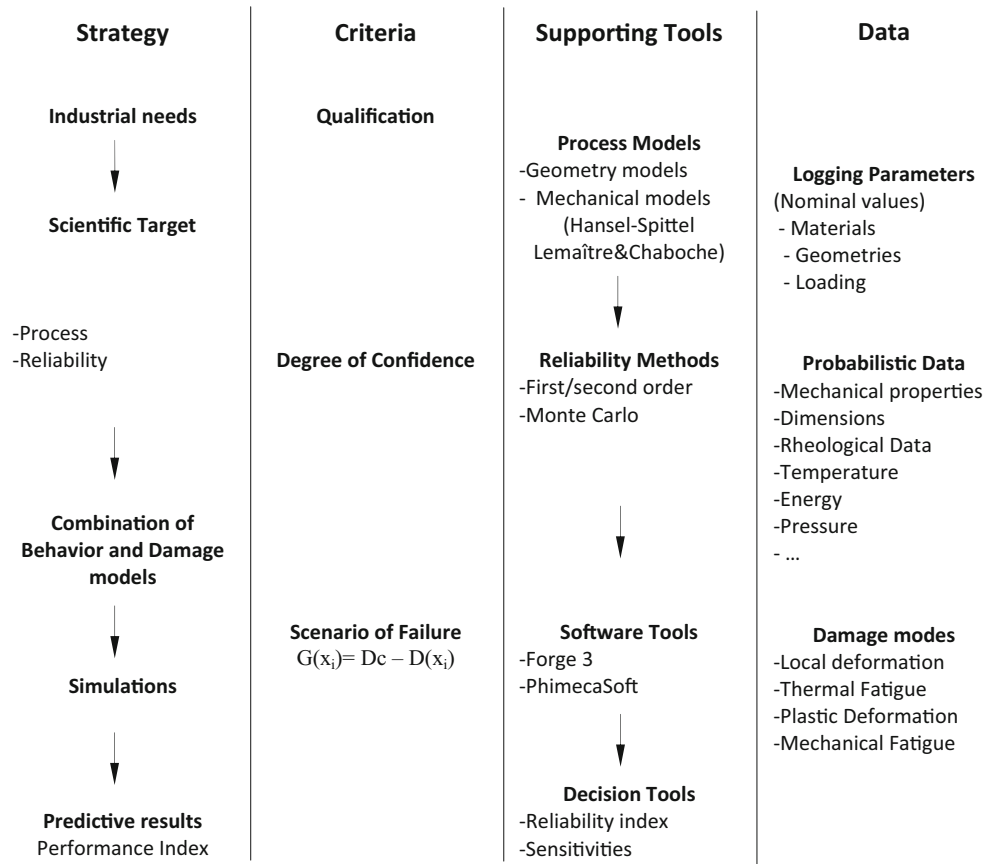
| Strategy | Criteria | Supporting Tools | Data |
|---|---|---|---|
| **Industrial needs** | **Qualification** | **Process Models** -Geometry models - Mechanical models (Hansel-Spittel Lemaître&Chaboche) | **Logging Parameters** (Nominal values) - Materials - Geometries - Loading |
| **Scientific Target** -Process -Reliability | **Degree of Confidence** | **Reliability Methods** -First/second order -Monte Carlo | **Probabilistic Data** -Mechanical properties -Dimensions -Rheological Data -Temperature -Energy -Pressure - ... |
| **Combination of Behavior and Damage models** | | | |
| **Simulations** | **Scenario of Failure** $G(x_i)= Dc - D(x_i)$ | **Software Tools** -Forge 3 -PhimecaSoft | **Damage modes** -Local deformation -Thermal Fatigue -Plastic Deformation -Mechanical Fatigue |
| **Predictive results** Performance Index | | **Decision Tools** -Reliability index -Sensitivities | |